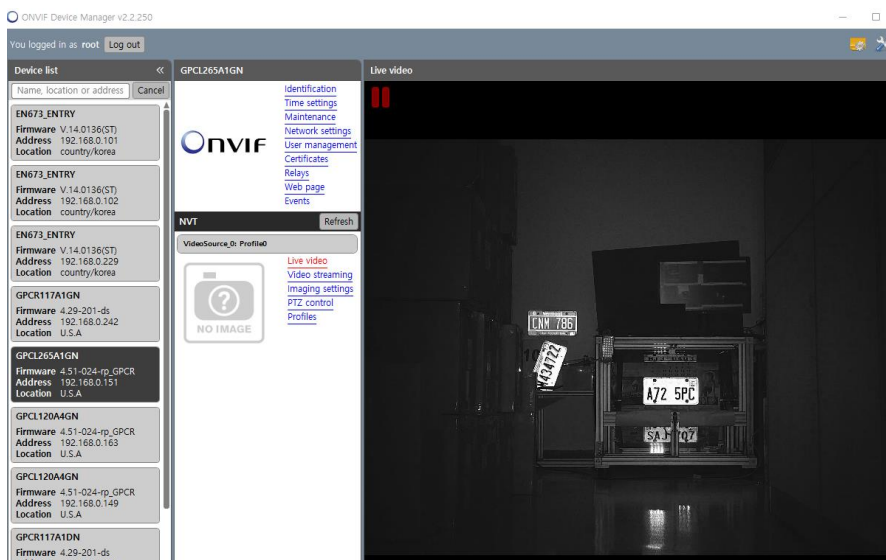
ONVIF Device Manager v2.2.250

You logged in as root Log out

Device list «

Name, location or address Cancel

EN673_ENTRY
Firmware V.14.0136(ST)
Address 192.168.0.101
Location country/korea

EN673_ENTRY
Firmware V.14.0136(ST)
Address 192.168.0.102
Location country/korea

EN673_ENTRY
Firmware V.14.0136(ST)
Address 192.168.0.229
Location country/korea

GPCR117A1GN
Firmware 4.29-201-ds
Address 192.168.0.242
Location U.S.A

GPCL265A1GN
Firmware 4.51-024-rp_GPCR
Address 192.168.0.151
Location U.S.A

GPCL120A4GN
Firmware 4.51-024-rp_GPCR
Address 192.168.0.163
Location U.S.A

GPCL120A4GN
Firmware 4.51-024-rp_GPCR
Address 192.168.0.149
Location U.S.A

GPCR117A1DN
Firmware 4.29-201-ds

GPCL265A1GN

ONVIF

Identification
Time settings
Maintenance
Network settings
User management
Certificates
Relays
Web page
Events

NVT Refresh

VideoSource_0: Profile0

NO IMAGE

Live video
Video streaming
Imaging settings
PTZ control
Profiles

Live video

CNM 786
34722
A72 5PC
SAJ Q7